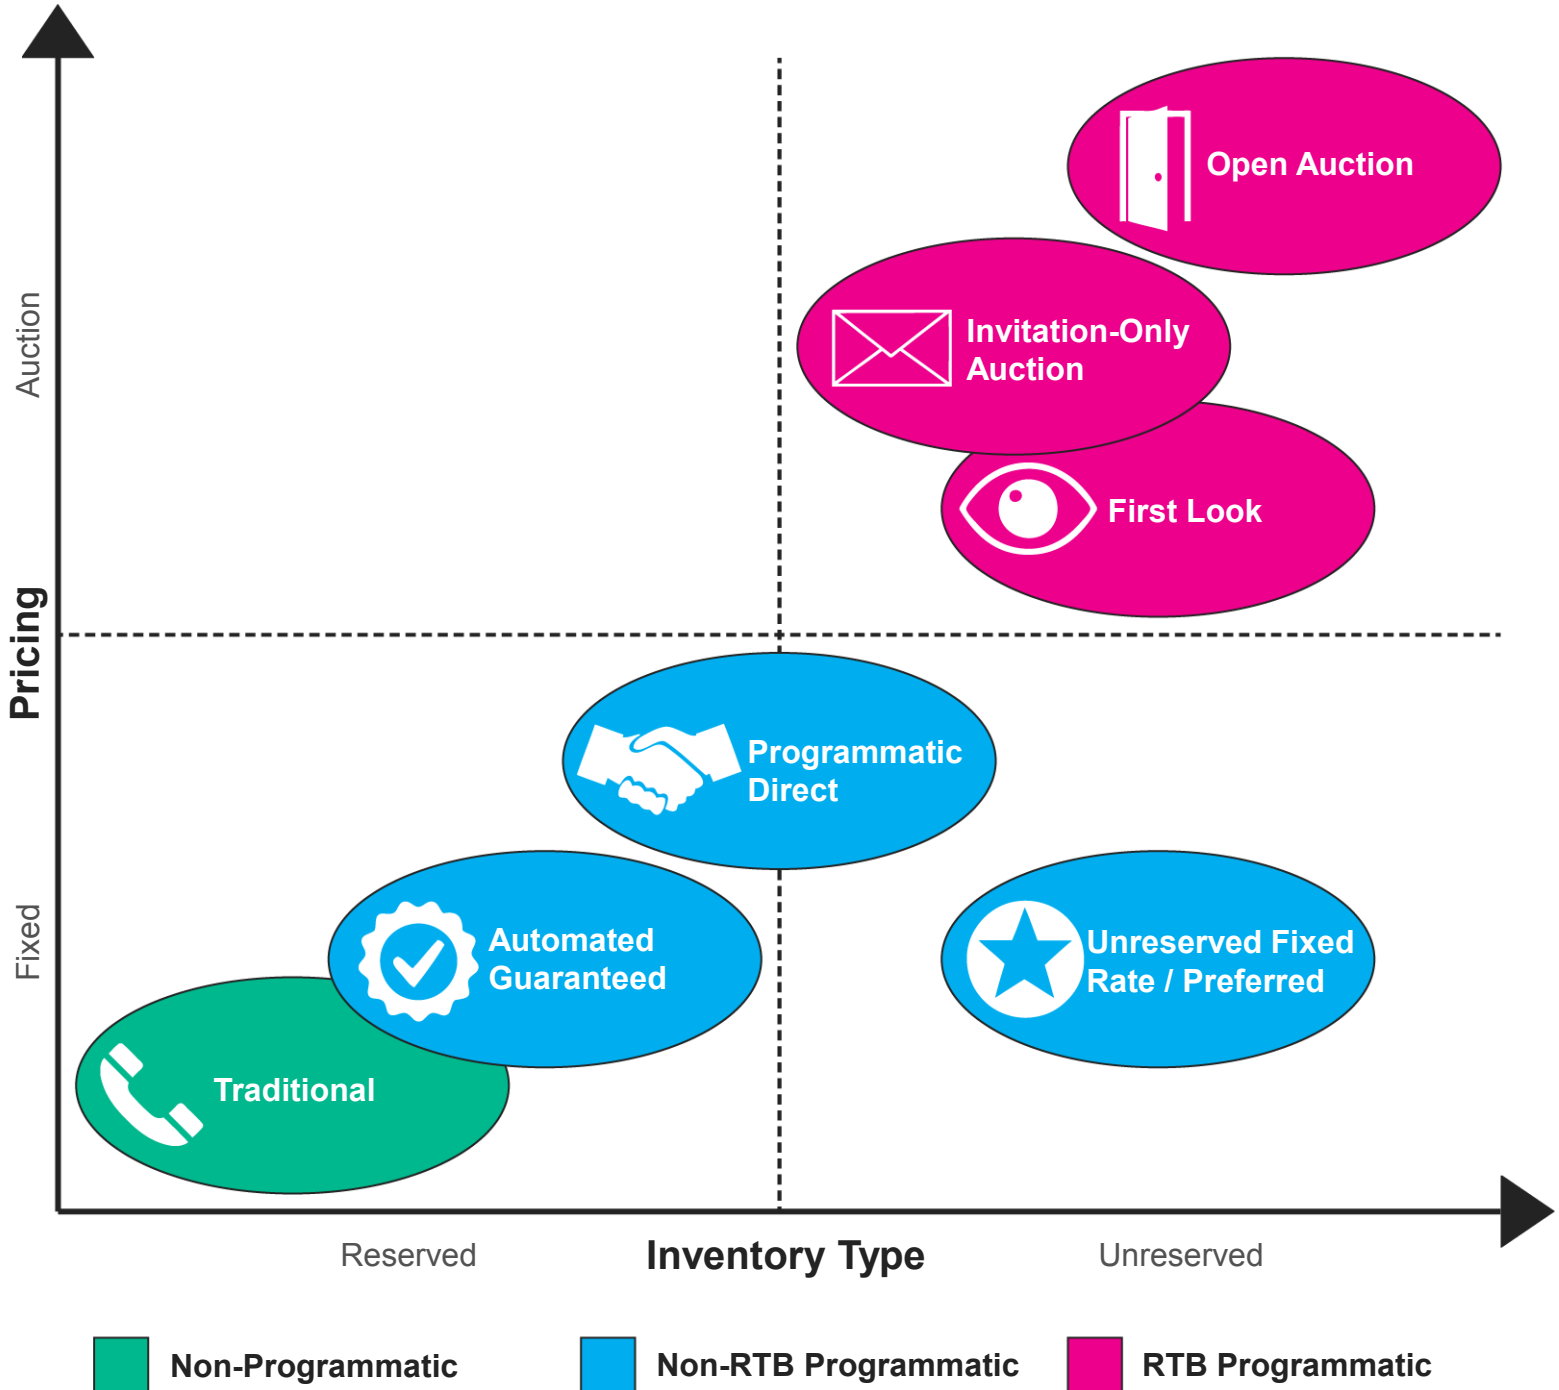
Pricing

Auction

Fixed

Open Auction

Invitation-Only Auction

First Look

Programmatic Direct

Automated Guaranteed

Unreserved Fixed Rate / Preferred

Traditional

Reserved

Inventory Type

Unreserved

Non-Programmatic

Non-RTB Programmatic

RTB Programmatic